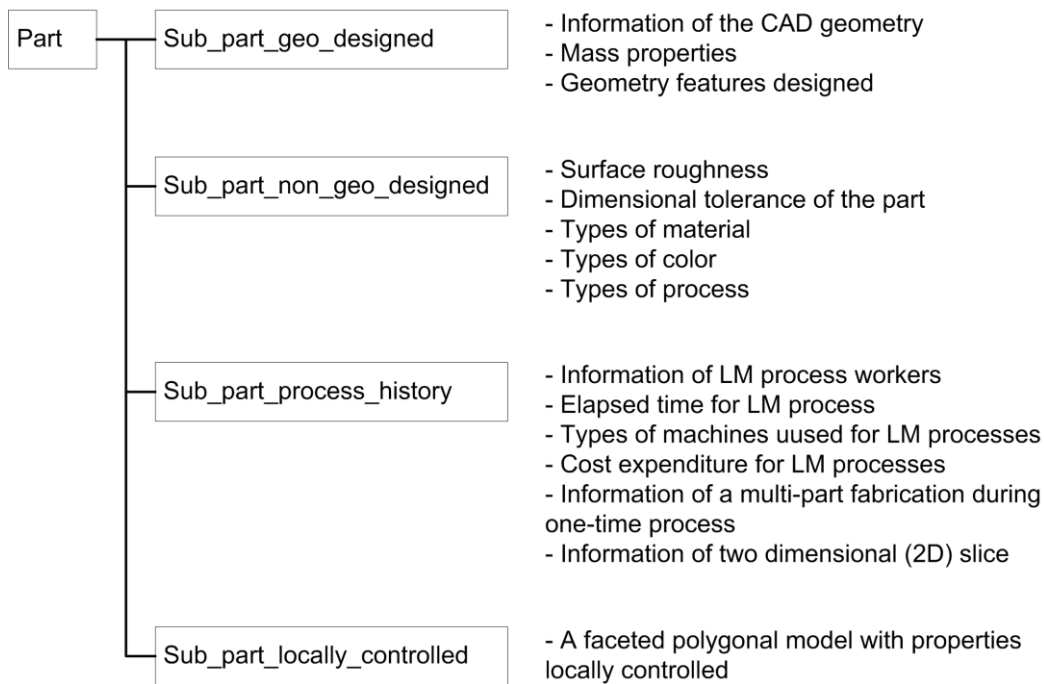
Part

Sub_part_geo_designed

- Information of the CAD geometry
- Mass properties
- Geometry features designed

Sub_part_non_geo_designed

- Surface roughness
- Dimensional tolerance of the part
- Types of material
- Types of color
- Types of process

Sub_part_process_history

- Information of LM process workers
- Elapsed time for LM process
- Types of machines uused for LM processes
- Cost expenditure for LM processes
- Information of a multi-part fabrication during one-time process
- Information of two dimensional (2D) slice

Sub_part_locally_controlled

- A faceted polygonal model with properties locally controlled